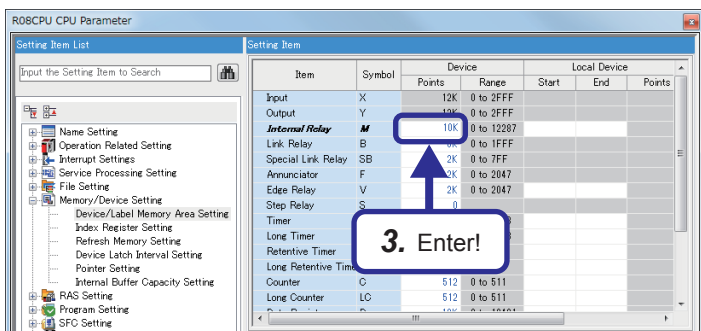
R08CPU CPU Parameter

Setting Item List

Input the Setting Item to Search

Name Setting
Operation Related Setting
Interrupt Settings
Service Processing Setting
File Setting
Memory/Device Setting
Device/Label Memory Area Setting
Index Register Setting
Refresh Memory Setting
Device Latch Interval Setting
Pointer Setting
Internal Buffer Capacity Setting
RAS Setting
Program Setting
SFC Setting

Setting Item

| Item | Symbol | Device Points | Device Range | Local Device Start | Local Device End | Local Device Points |
|---|---|---|---|---|---|---|
| Input | X | 12K | 0 to 2FFF | | | |
| Output | Y | 12K | 0 to 2FFF | | | |
| Internal Relay | M | 10K | 0 to 12287 | | | |
| Link Relay | B | 8K | 0 to 1FFF | | | |
| Special Link Relay | SB | 2K | 0 to 7FF | | | |
| Annunciator | F | 2K | 0 to 2047 | | | |
| Edge Relay | V | 2K | 0 to 2047 | | | |
| Step Relay | S | 0 | | | | |
| Timer | | | | | | |
| Long Timer | | | | | | |
| Retentive Timer | | | | | | |
| Long Retentive Time | | | | | | |
| Counter | C | 512 | 0 to 511 | | | |
| Long Counter | LC | 512 | 0 to 511 | | | |

3. Enter!